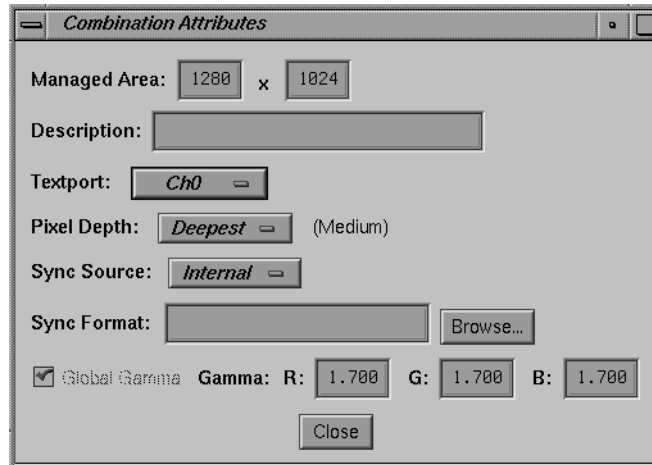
Combination Attributes

Managed Area: 1280 x 1024

Description:

Textport: Ch0

Pixel Depth: Deepest (Medium)

Sync Source: Internal

Sync Format: Browse...

Global Gamma Gamma: R: 1.700 G: 1.700 B: 1.700

Close